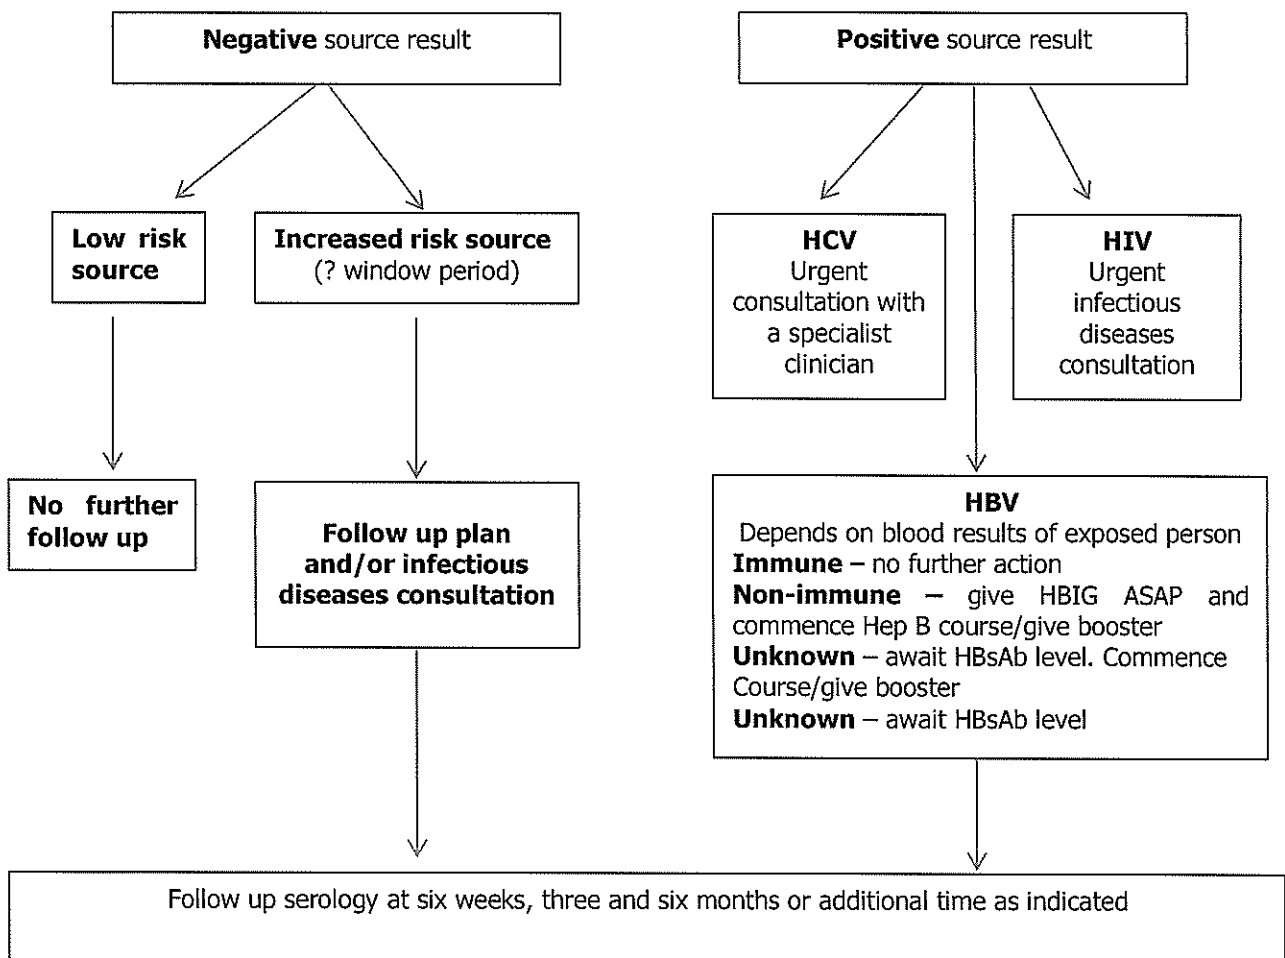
**Negative** source result

**Low risk source**

**Increased risk source**
(? window period)

**No further follow up**

**Follow up plan and/or infectious diseases consultation**

**Positive** source result

**HCV**
Urgent consultation with a specialist clinician

**HIV**
Urgent infectious diseases consultation

**HBV**
Depends on blood results of exposed person
**Immune –** no further action
**Non-immune –** give HBIG ASAP and commence Hep B course/give booster
**Unknown** – await HBsAb level. Commence Course/give booster
**Unknown** – await HBsAb level

Follow up serology at six weeks, three and six months or additional time as indicated